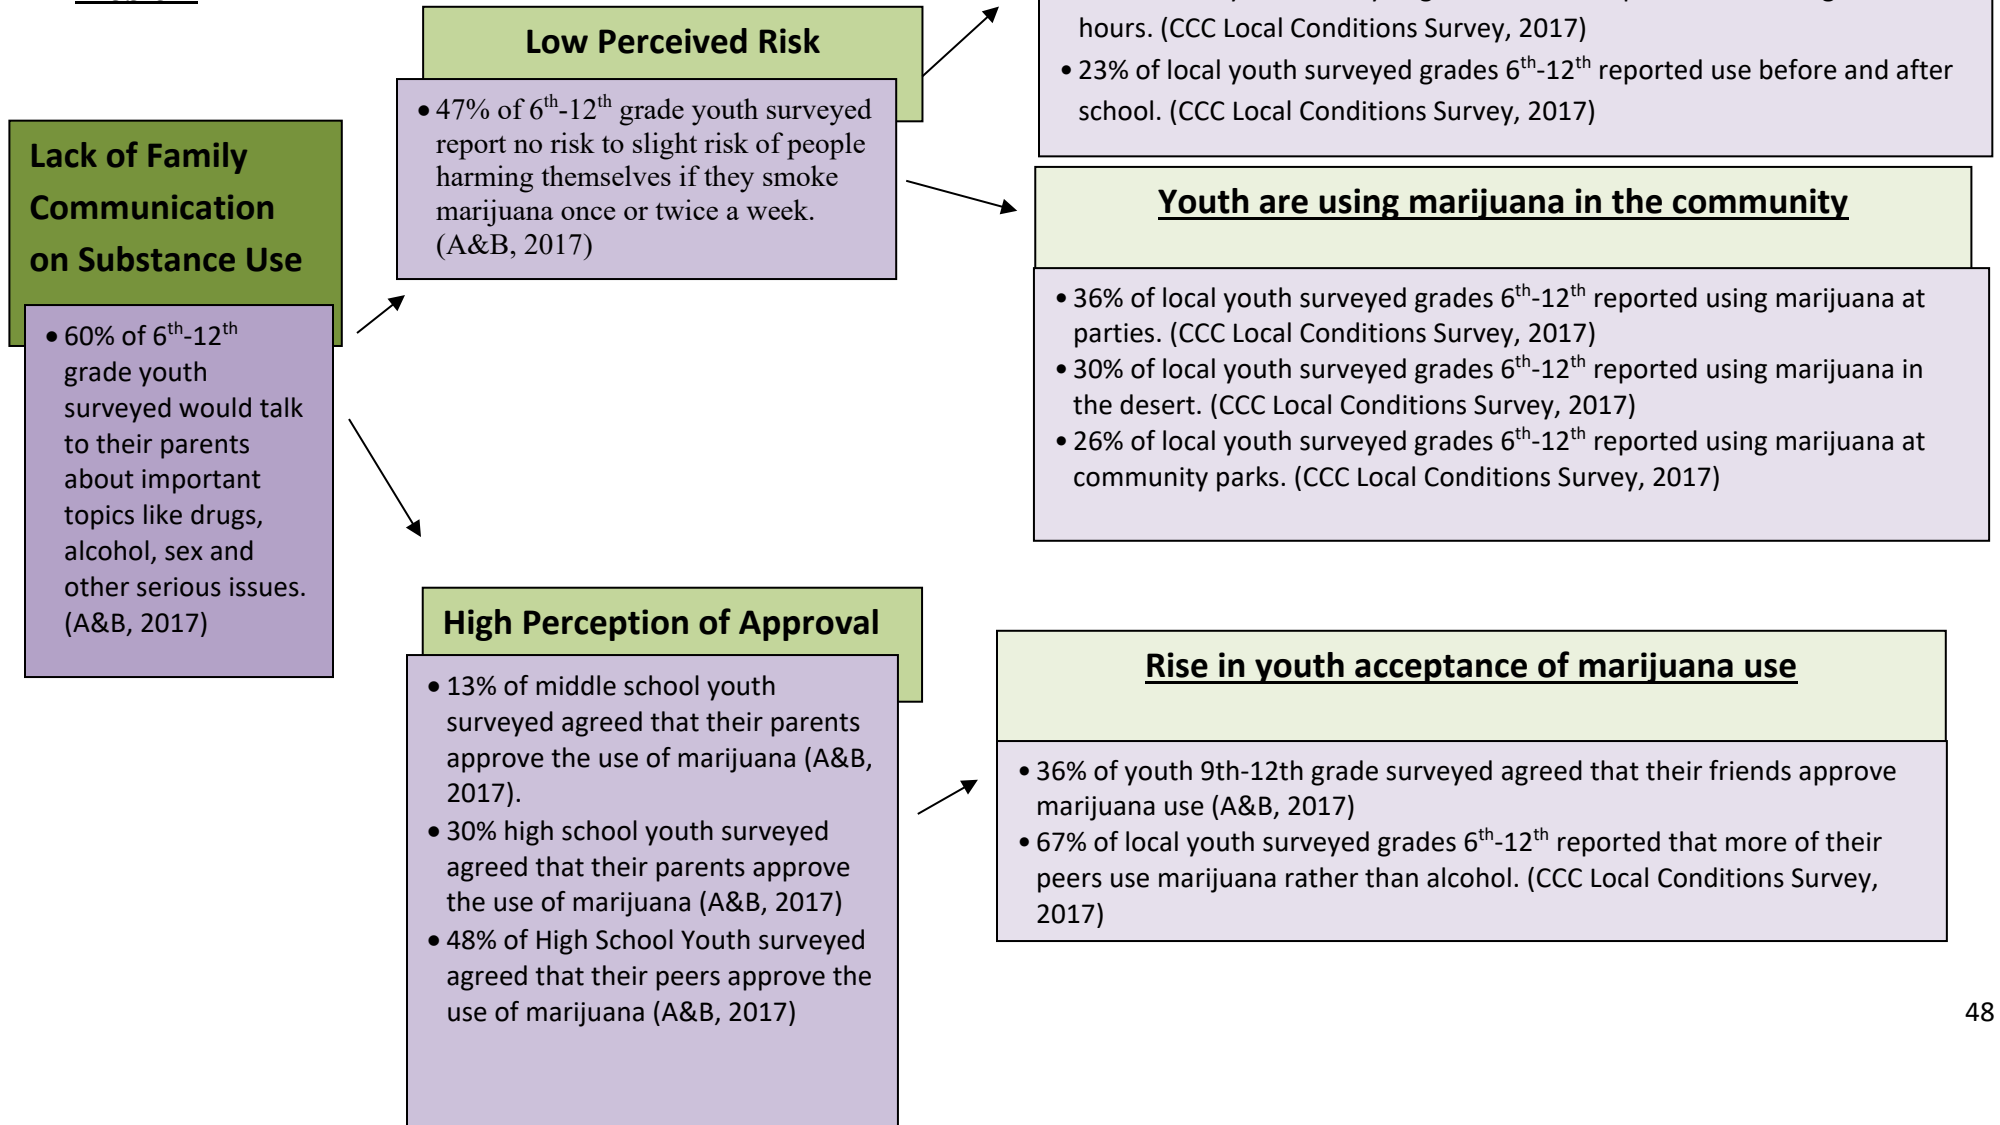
Lack of Family Communication on Substance Use

• 60% of $6^{th}$-$12^{th}$ grade youth surveyed would talk to their parents about important topics like drugs, alcohol, sex and other serious issues. (A&B, 2017)

Low Perceived Risk

• 47% of $6^{th}$-$12^{th}$ grade youth surveyed report no risk to slight risk of people harming themselves if they smoke marijuana once or twice a week. (A&B, 2017)

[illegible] hours. (CCC Local Conditions Survey, 2017)
• 23% of local youth surveyed grades $6^{th}$-$12^{th}$ reported use before and after school. (CCC Local Conditions Survey, 2017)

Youth are using marijuana in the community

• 36% of local youth surveyed grades $6^{th}$-$12^{th}$ reported using marijuana at parties. (CCC Local Conditions Survey, 2017)
• 30% of local youth surveyed grades $6^{th}$-$12^{th}$ reported using marijuana in the desert. (CCC Local Conditions Survey, 2017)
• 26% of local youth surveyed grades $6^{th}$-$12^{th}$ reported using marijuana at community parks. (CCC Local Conditions Survey, 2017)

High Perception of Approval

• 13% of middle school youth surveyed agreed that their parents approve the use of marijuana (A&B, 2017).
• 30% high school youth surveyed agreed that their parents approve the use of marijuana (A&B, 2017)
• 48% of High School Youth surveyed agreed that their peers approve the use of marijuana (A&B, 2017)

Rise in youth acceptance of marijuana use

• 36% of youth 9th-12th grade surveyed agreed that their friends approve marijuana use (A&B, 2017)
• 67% of local youth surveyed grades $6^{th}$-$12^{th}$ reported that more of their peers use marijuana rather than alcohol. (CCC Local Conditions Survey, 2017)

48